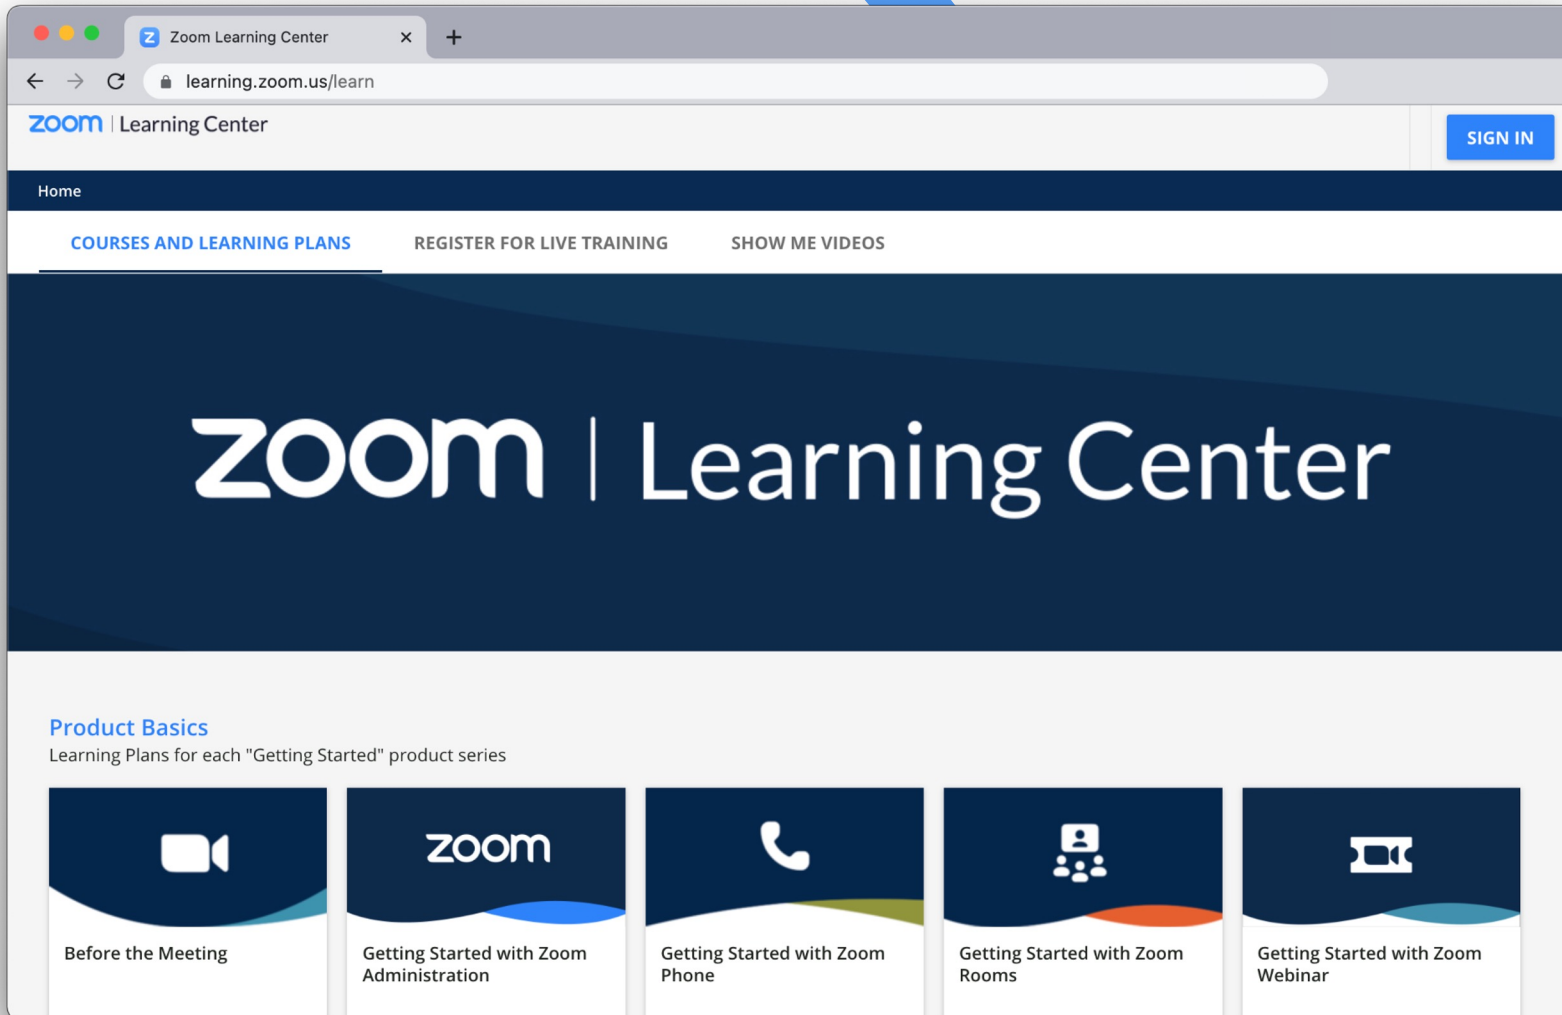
Zoom Learning Center ×

learning.zoom.us/learn

zoom | Learning Center

SIGN IN

Home

COURSES AND LEARNING PLANS

REGISTER FOR LIVE TRAINING

SHOW ME VIDEOS

zoom | Learning Center

Product Basics

Learning Plans for each "Getting Started" product series

Before the Meeting

zoom

Getting Started with Zoom Administration

Getting Started with Zoom Phone

Getting Started with Zoom Rooms

Getting Started with Zoom Webinar